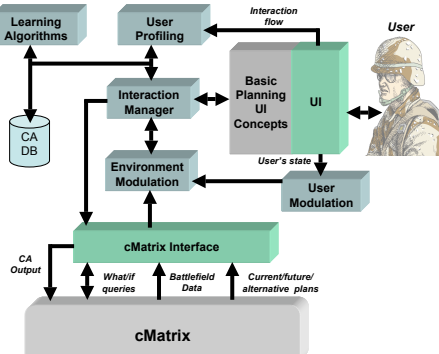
Learning Algorithms

User Profiling

Interaction flow

User

CA DB

Interaction Manager

Basic Planning UI Concepts

UI

User's state

Environment Modulation

User Modulation

CA Output

cMatrix Interface

What/if queries

Battlefield Data

Current/future/ alternative plans

cMatrix